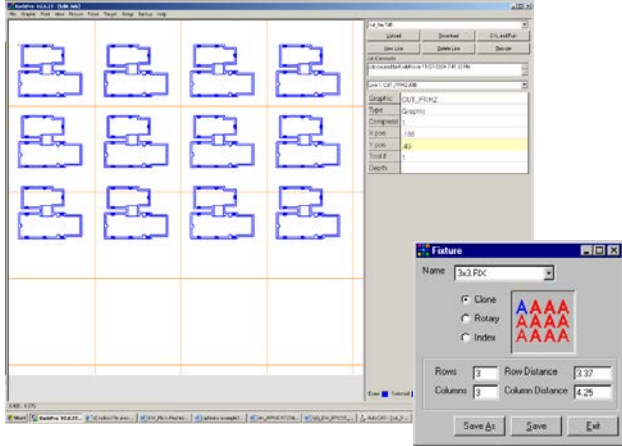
BobCAD V12.0.21 - [Edit Job]
File Graphic Point View Rotate Panel Target Setup Backup Help

Cut_Fix.CJB

Upload
Download
D/L and Run
New Line
Delete Line
Render

Job Comments

Line 1 CUT_FIXHZ.JOB

| Graphic | CUT_FIXHZ |
|---|---|
| Type | Graphic |
| Compress | 1 |
| X pos | 166 |
| Y pos | .49 |
| Tool # | 1 |
| Depth | |

Fixture

Name 3x3.FIX

Clone
Rotary
Index

AAAA
AAAA
AAAA

Rows 3
Row Distance 3.37
Columns 3
Column Distance 4.25

Save As
Save
Exit

Start